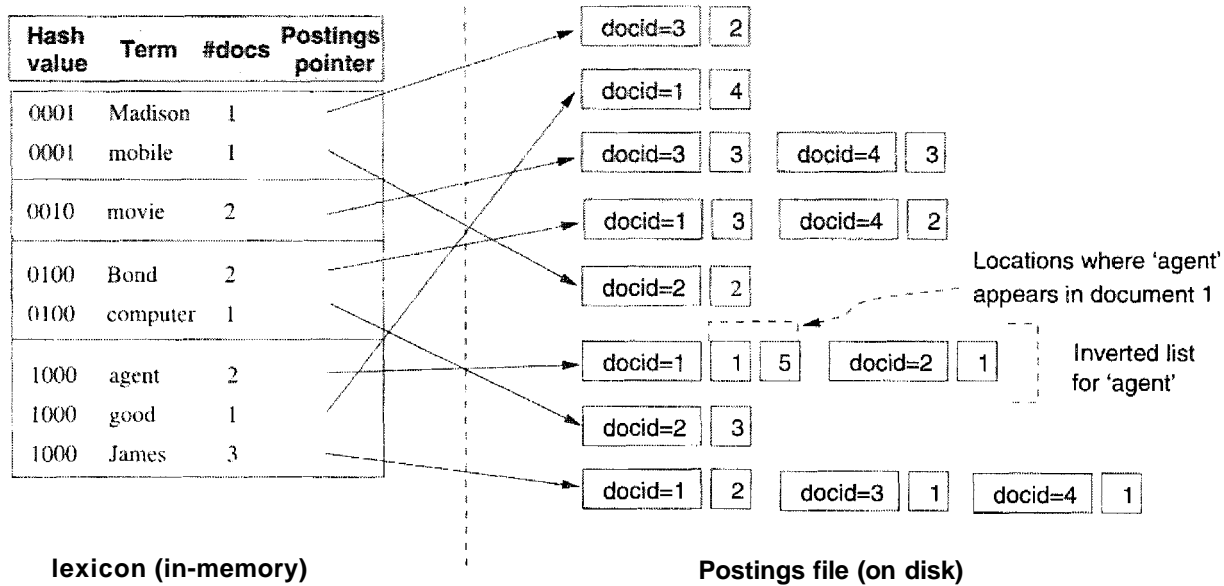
| Hash value | Term | #docs | Postings pointer |
|---|---|---|---|
| 0001 | Madison | 1 | |
| 0001 | mobile | 1 | |
| 0010 | movie | 2 | |
| 0100 | Bond | 2 | |
| 0100 | computer | 1 | |
| 1000 | agent | 2 | |
| 1000 | good | 1 | |
| 1000 | James | 3 | |

lexicon (in-memory)

docid=3 2

docid=1 4

docid=3 3 docid=4 3

docid=1 3 docid=4 2

docid=2 2

Locations where 'agent' appears in document 1

docid=1 1 5 docid=2 1

Inverted list for 'agent'

docid=2 3

docid=1 2 docid=3 1 docid=4 1

Postings file (on disk)